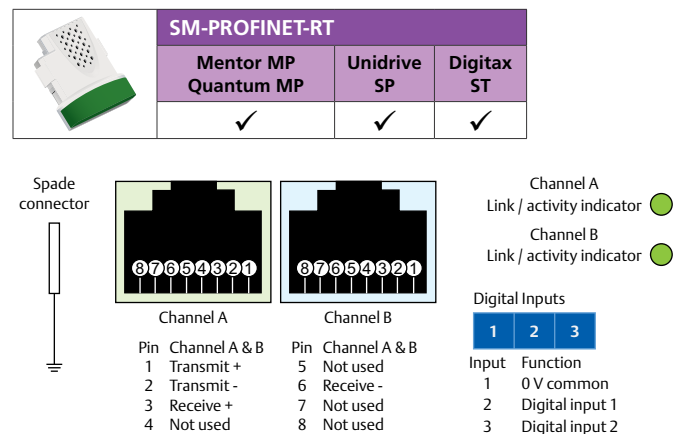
| | SM-PROFINET-RT | | |
|---|---|---|---|
| | Mentor MP Quantum MP | Unidrive SP | Digitax ST |
| | ✓ | ✓ | ✓ |

Spade connector

87654321

Channel A

87654321

Channel B

Channel A
Link / activity indicator

Channel B
Link / activity indicator

Digital Inputs

1 2 3

Pin Channel A & B
1 Transmit +
2 Transmit -
3 Receive +
4 Not used

Pin Channel A & B
5 Not used
6 Receive -
7 Not used
8 Not used

Input Function
1 0 V common
2 Digital input 1
3 Digital input 2